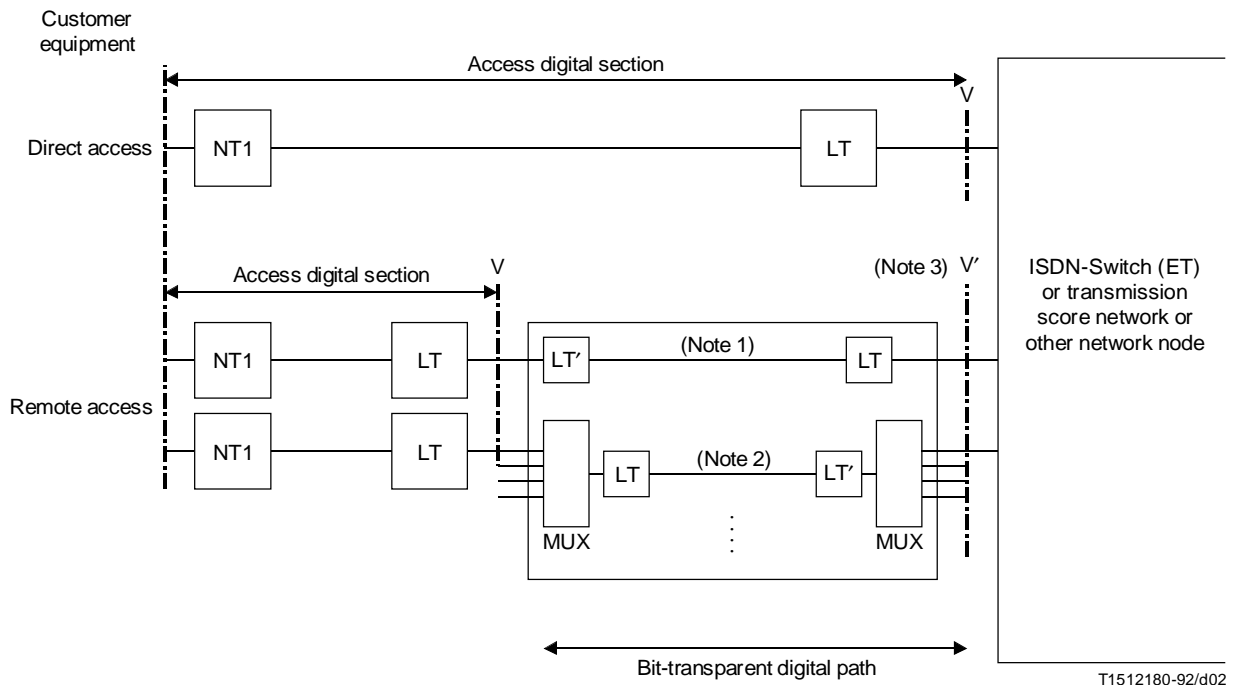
Customer equipment

Access digital section

V

Direct access

NT1

LT

Access digital section

V

(Note 3) V′

ISDN-Switch (ET) or transmission score network or other network node

NT1

LT

LT′

(Note 1)

LT

Remote access

NT1

LT

LT

(Note 2)

LT′

MUX

MUX

Bit-transparent digital path

T1512180-92/d02